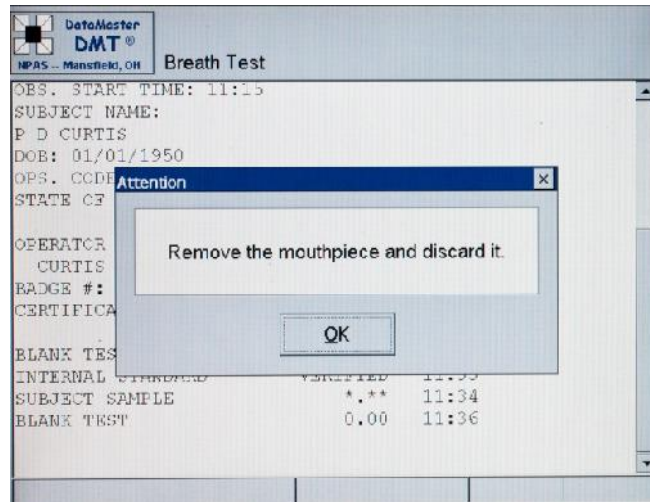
DataMaster
DMT®
NPAS -- Mansfield, OH

Breath Test

OBS. START TIME: 11:15
SUBJECT NAME:
P D CURTIS
DOB: 01/01/1950
OPS. CODE
STATE OF

OPERATOR
CURTIS
BADGE #:
CERTIFICA

BLANK TES
INTERNAL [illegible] VERIFIED 11:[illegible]
SUBJECT SAMPLE *.** 11:34
BLANK TEST 0.00 11:36

Attention
Remove the mouthpiece and discard it.
OK